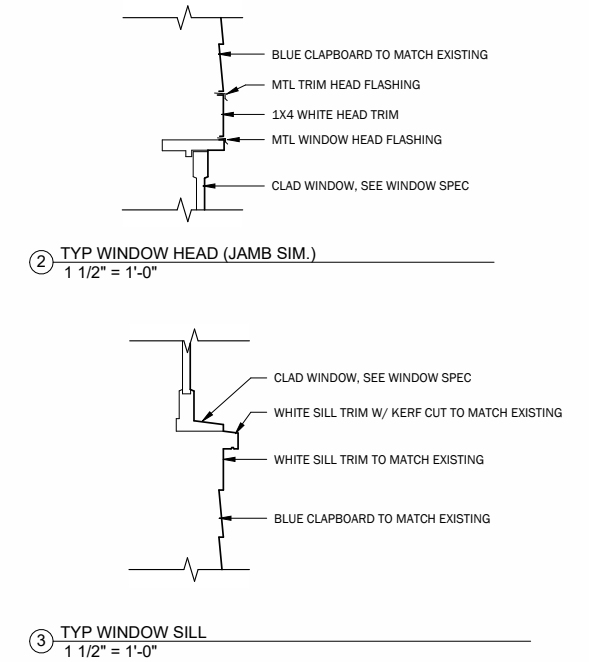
BLUE CLAPBOARD TO MATCH EXISTING
MTL TRIM HEAD FLASHING
1X4 WHITE HEAD TRIM
MTL WINDOW HEAD FLASHING
CLAD WINDOW, SEE WINDOW SPEC

2 TYP WINDOW HEAD (JAMB SIM.)
1 1/2" = 1'-0"

CLAD WINDOW, SEE WINDOW SPEC
WHITE SILL TRIM W/ KERF CUT TO MATCH EXISTING
WHITE SILL TRIM TO MATCH EXISTING
BLUE CLAPBOARD TO MATCH EXISTING

3 TYP WINDOW SILL
1 1/2" = 1'-0"